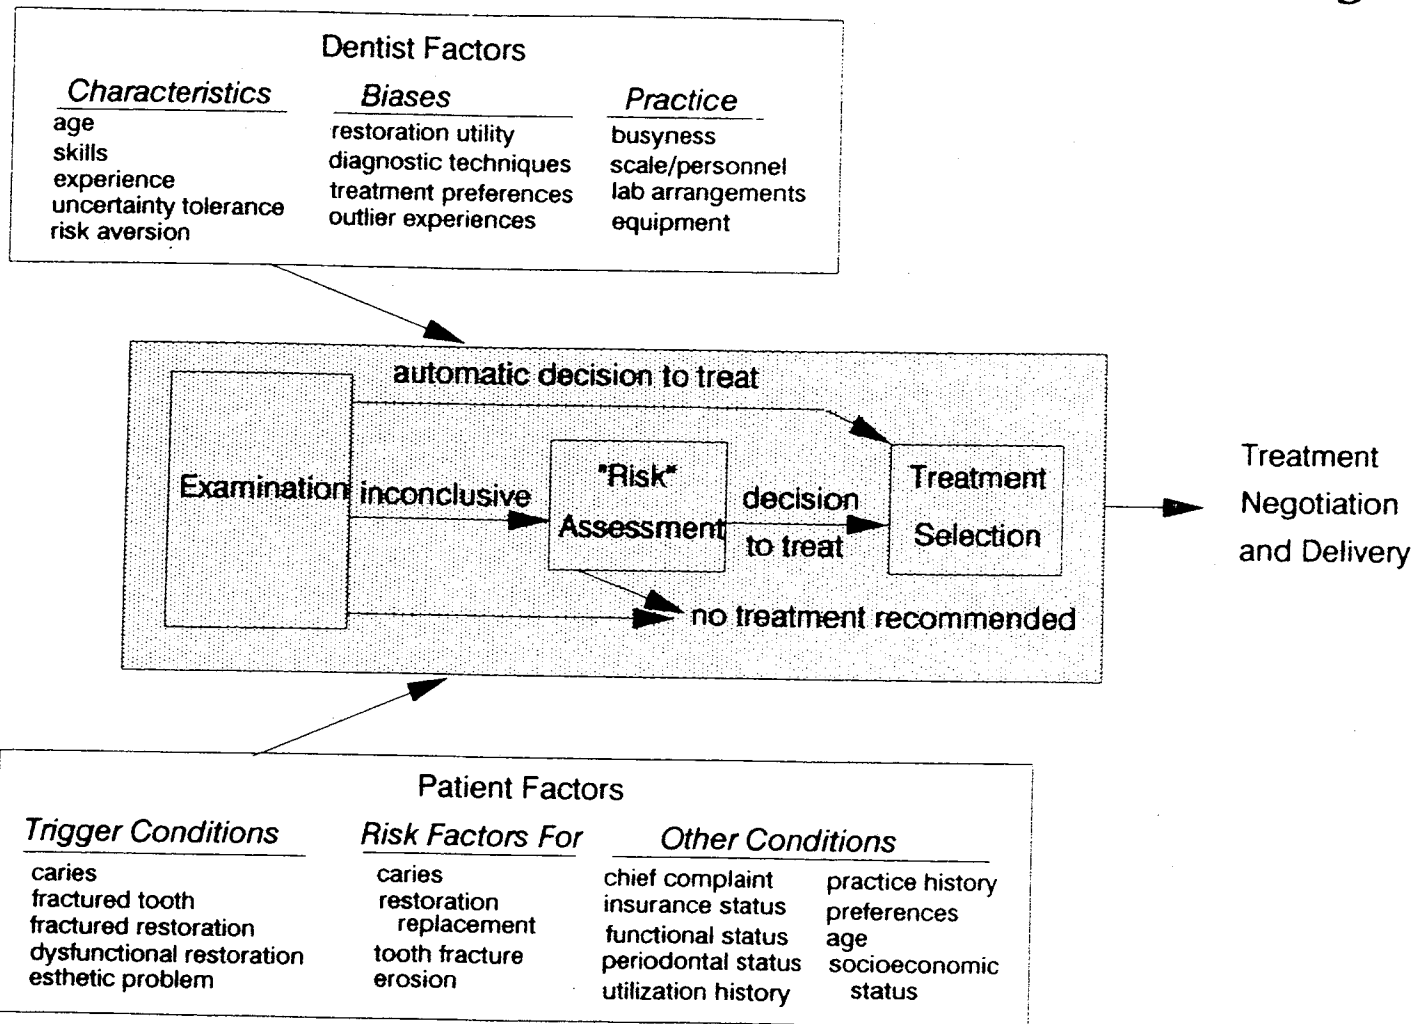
Dentist Factors

Characteristics
age
skills
experience
uncertainty tolerance
risk aversion

Biases
restoration utility
diagnostic techniques
treatment preferences
outlier experiences

Practice
busyness
scale/personnel
lab arrangements
equipment

automatic decision to treat

Examination

inconclusive

"Risk" Assessment

decision to treat

Treatment Selection

no treatment recommended

Treatment Negotiation and Delivery

Patient Factors

Trigger Conditions
caries
fractured tooth
fractured restoration
dysfunctional restoration
esthetic problem

Risk Factors For
caries
restoration replacement
tooth fracture
erosion

Other Conditions
chief complaint
insurance status
functional status
periodontal status
utilization history

practice history
preferences
age
socioeconomic status